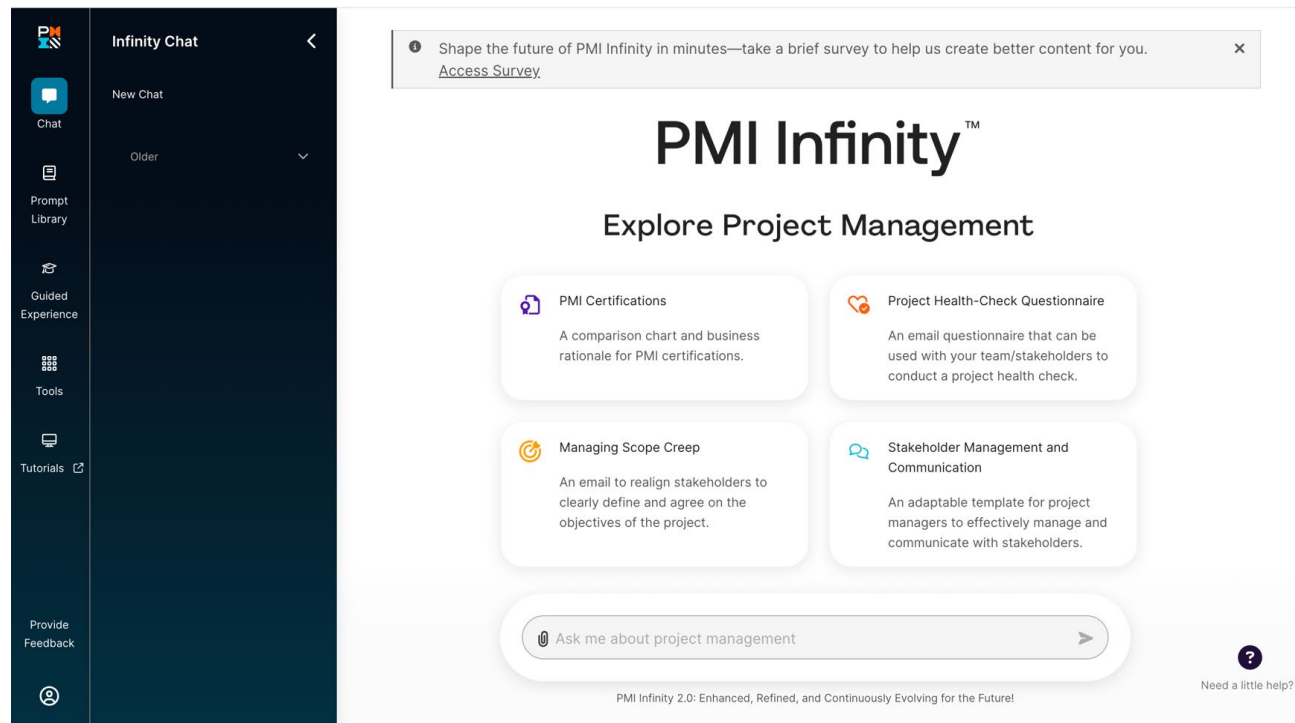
PMI

Chat

Prompt Library

Guided Experience

Tools

Tutorials

Provide Feedback

Infinity Chat

New Chat

Older

Shape the future of PMI Infinity in minutes—take a brief survey to help us create better content for you. Access Survey

×

PMI Infinity™

Explore Project Management

PMI Certifications

A comparison chart and business rationale for PMI certifications.

Project Health-Check Questionnaire

An email questionnaire that can be used with your team/stakeholders to conduct a project health check.

Managing Scope Creep

An email to realign stakeholders to clearly define and agree on the objectives of the project.

Stakeholder Management and Communication

An adaptable template for project managers to effectively manage and communicate with stakeholders.

Ask me about project management

PMI Infinity 2.0: Enhanced, Refined, and Continuously Evolving for the Future!

?

Need a little help?